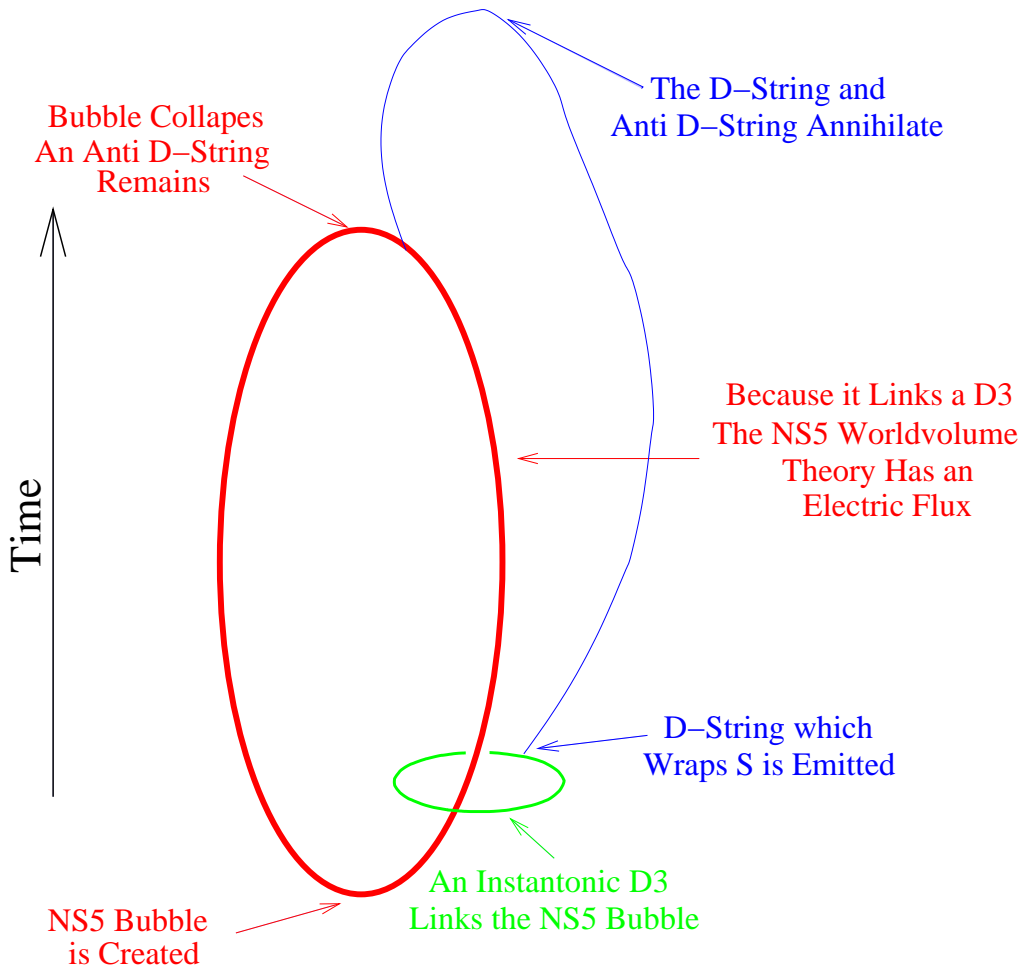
The D−String and Anti D−String Annihilate

Bubble Collapes An Anti D−String Remains

Time

Because it Links a D3 The NS5 Worldvolume Theory Has an Electric Flux

D−String which Wraps S is Emitted

An Instantonic D3 Links the NS5 Bubble

NS5 Bubble is Created